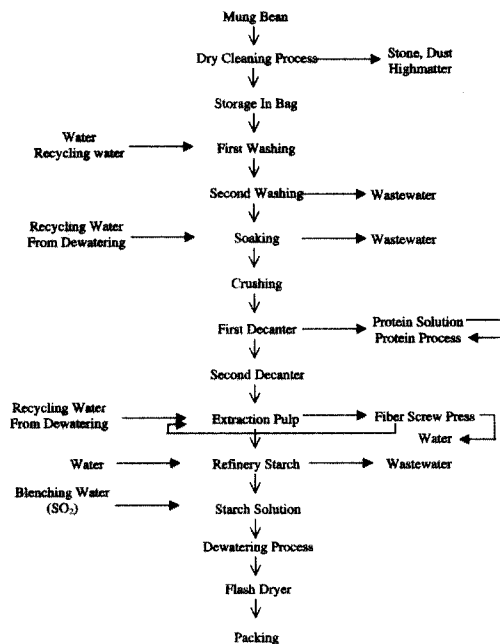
Mung Bean

Dry Cleaning Process

Stone, Dust Highmatter

Storage In Bag

Water Recycling water

First Washing

Second Washing

Wastewater

Recycling Water From Dewatering

Soaking

Wastewater

Crushing

First Decanter

Protein Solution Protein Process

Second Decanter

Recycling Water From Dewatering

Extraction Pulp

Fiber Screw Press

Water

Water

Refinery Starch

Wastewater

Blenching Water ($SO_2$)

Starch Solution

Dewatering Process

Flash Dryer

Packing